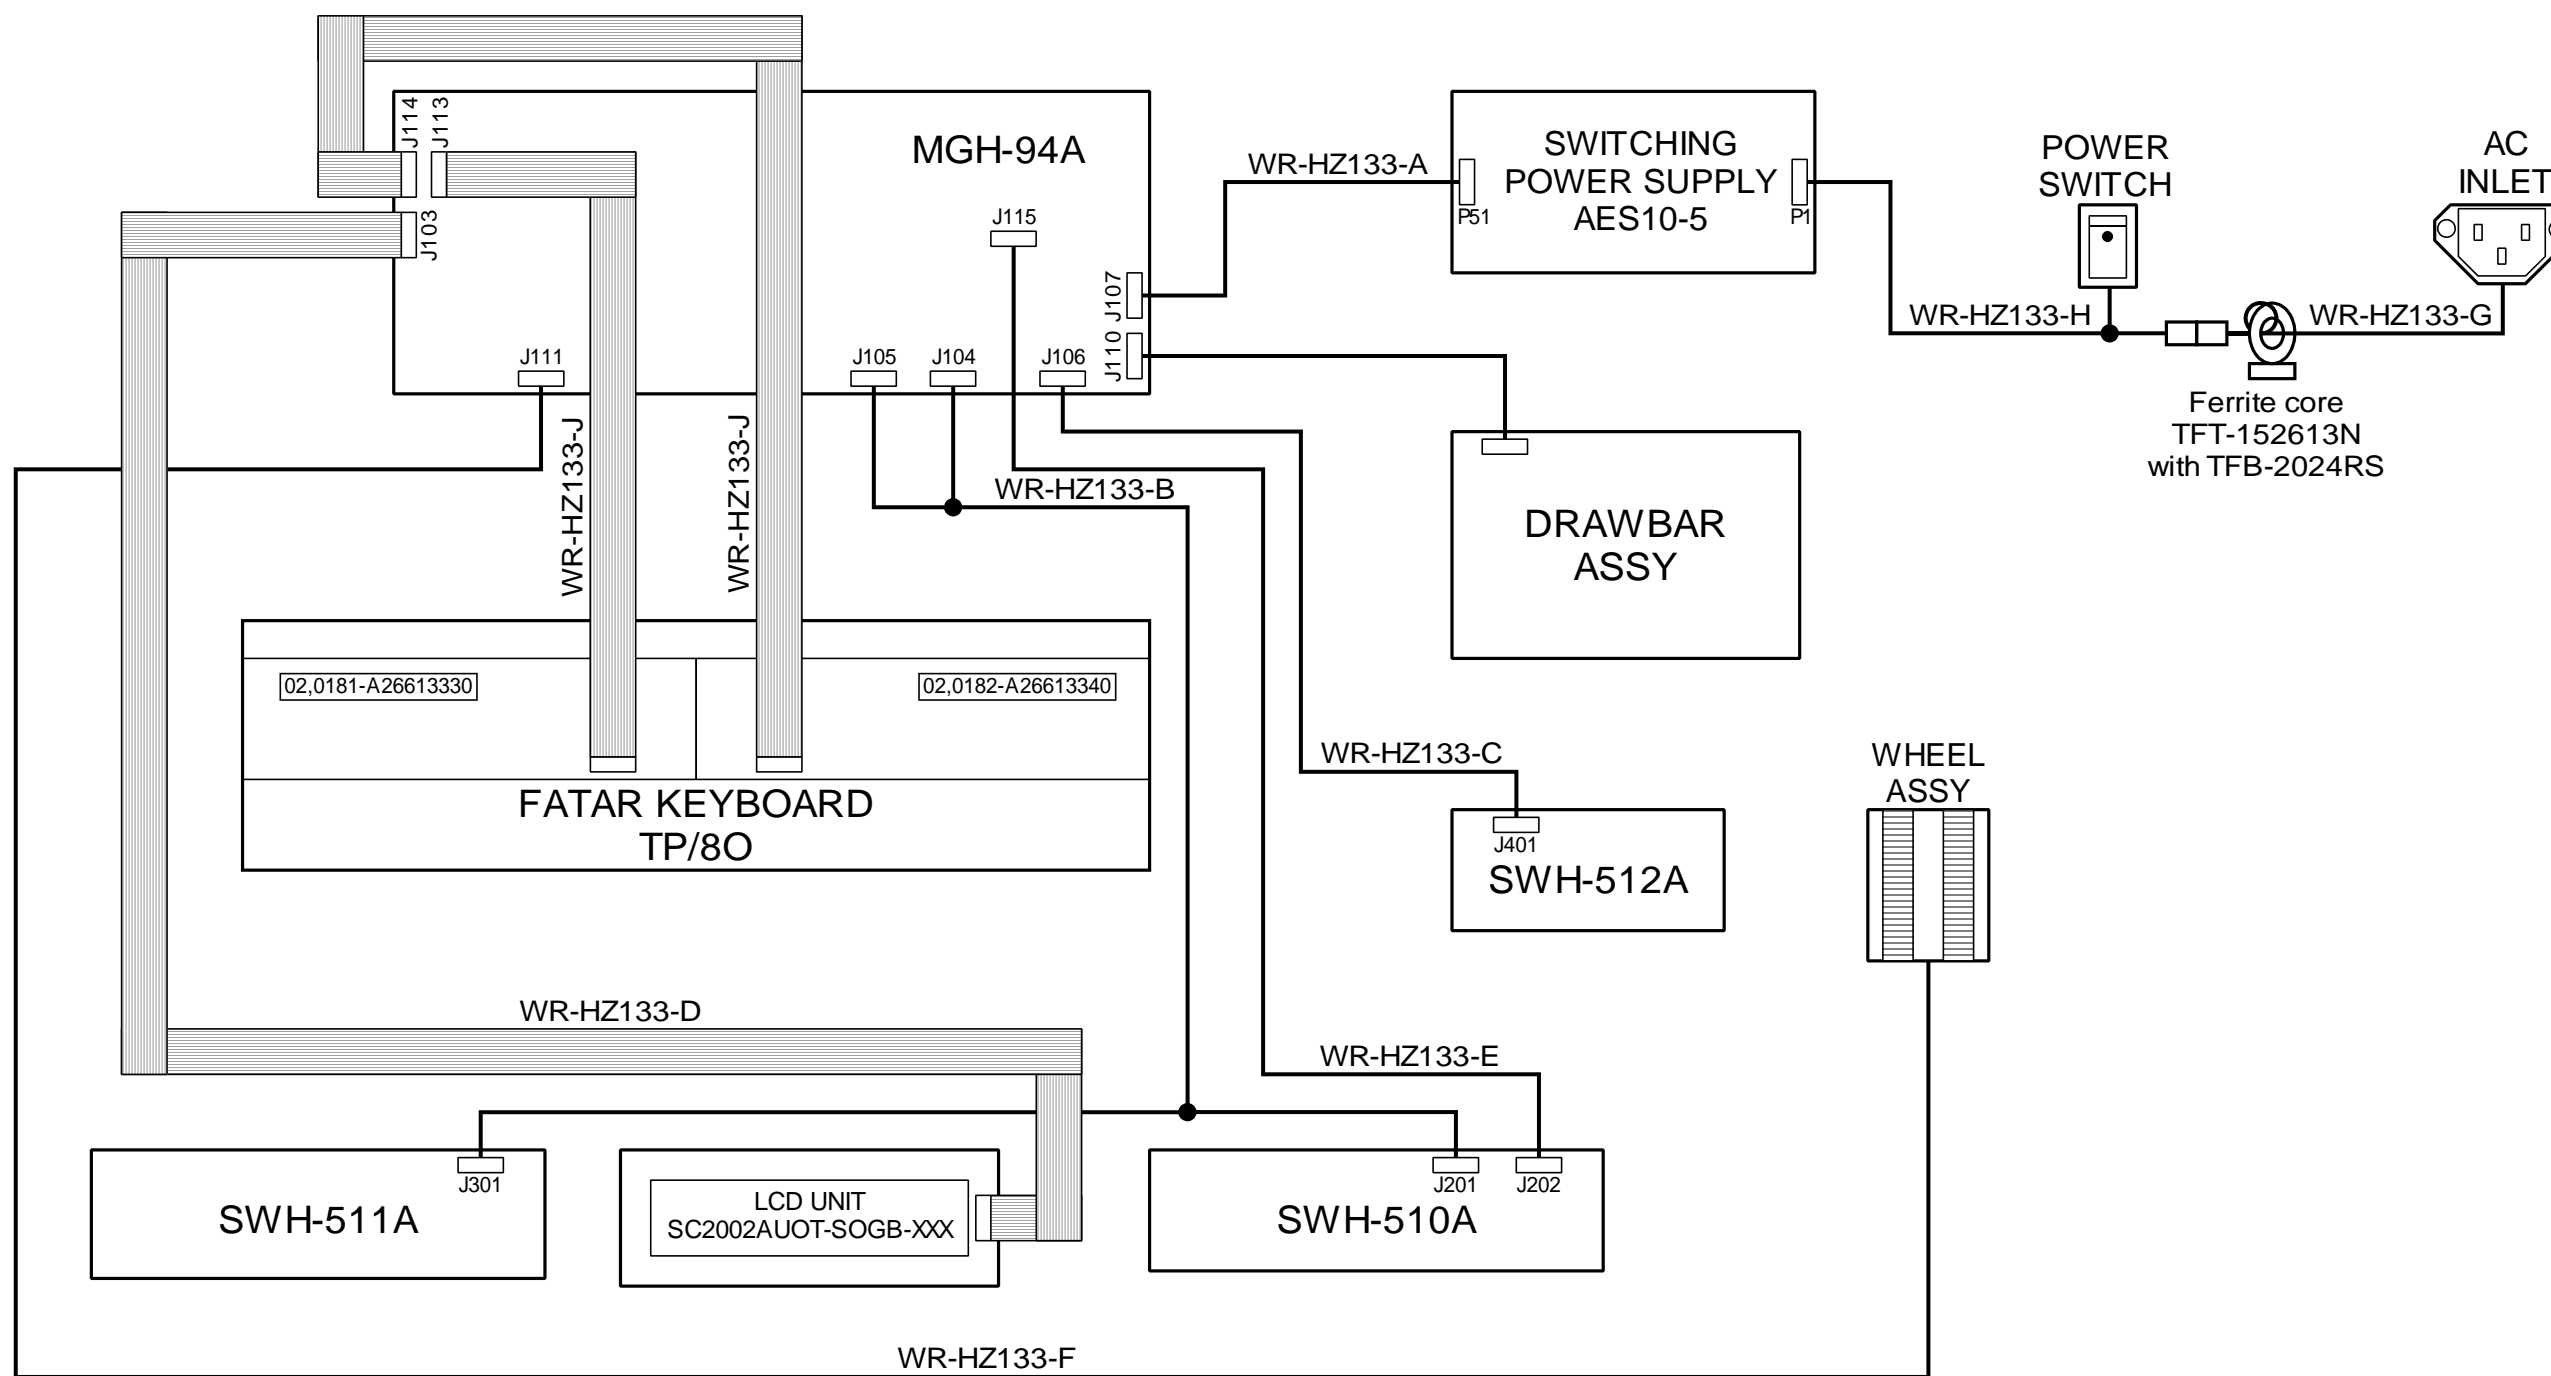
J114
J113
MGH-94A
J103
J115
J107
J110
J111
J105
J104
J106
WR-HZ133-A
SWITCHING POWER SUPPLY AES10-5
P51
P1
POWER SWITCH
AC INLET
WR-HZ133-H
WR-HZ133-G
Ferrite core TFT-152613N with TFB-2024RS
WR-HZ133-J
WR-HZ133-J
WR-HZ133-B
DRAWBAR ASSY
02,0181-A26613330
02,0182-A26613340
FATAR KEYBOARD TP/8O
WR-HZ133-C
J401
SWH-512A
WHEEL ASSY
WR-HZ133-D
WR-HZ133-E
J301
SWH-511A
LCD UNIT SC2002AUOT-SOGB-XXX
J201
J202
SWH-510A
WR-HZ133-F